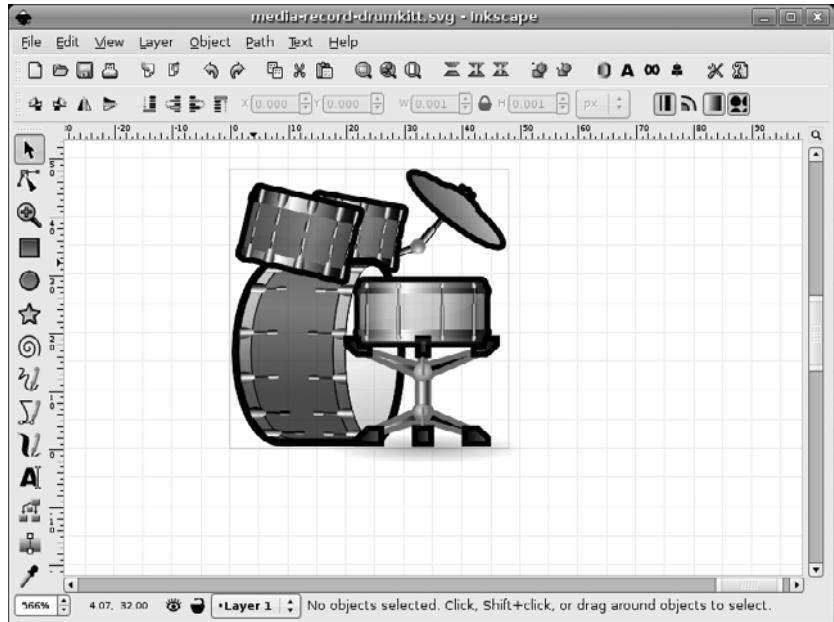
media-record-drumkitt.svg - Inkscape

File Edit View Layer Object Path Text Help

X 0.000 Y 0.000 W 0.001 H 0.001 px

0 |10 |20 |30 |40 |50 |60 |70 |80 |90

566% 4.07, 32.00 •Layer 1 No objects selected. Click, Shift+click, or drag around objects to select.